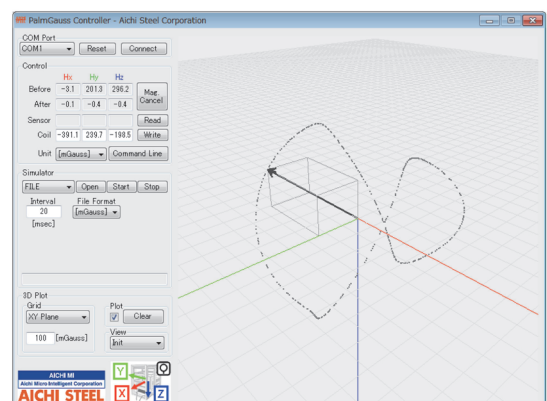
PalmGauss Controller - Aichi Steel Corporation

COM Port
COM1
Reset
Connect

Control
Hx Hy Hz
Before -3.1 201.3 296.2
After -0.1 -0.4 -0.4
Mag Cancel
Sensor
Read
Coil -391.1 239.7 -198.5
Write
Unit [mGauss]
Command Line

Simulator
FILE
Open
Start
Stop
Interval
20
[msec]
File Format
[mGauss]

3D Plot
Grid
XY Plane
100 [mGauss]
Plot
Clear
View
Init

AICHI MI
Aichi Micro Intelligent Corporation
AICHI STEEL

Y
X
Z